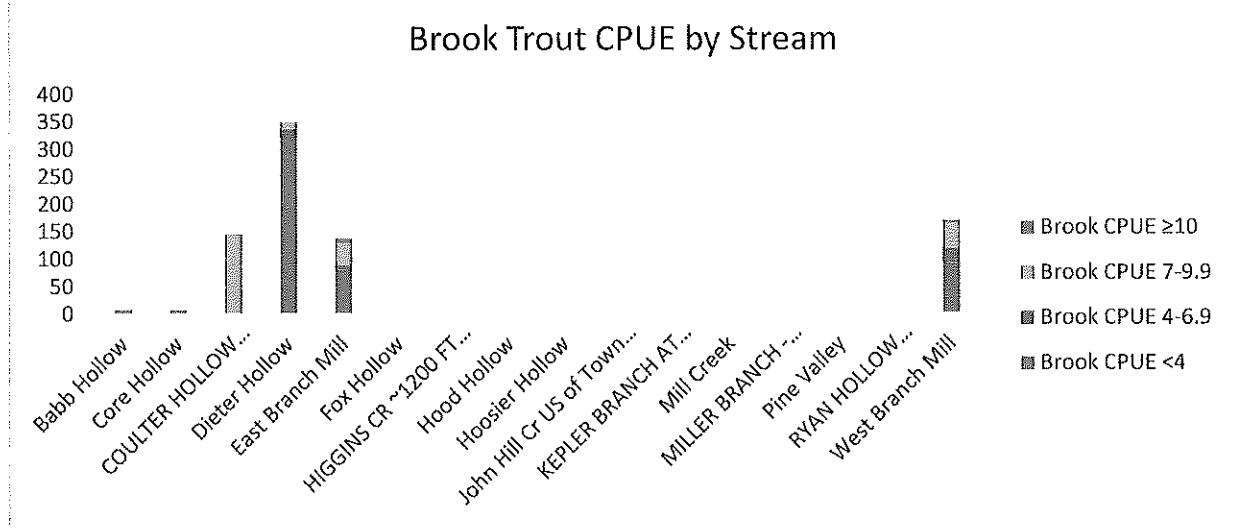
Brook Trout CPUE by Stream

400
350
300
250
200
150
100
50
0

Babb Hollow
Core Hollow
COULTER HOLLOW...
Dieter Hollow
East Branch Mill
Fox Hollow
HIGGINS CR ~1200 FT...
Hood Hollow
Hoosier Hollow
John Hill Cr US of Town...
KEPLER BRANCH AT...
Mill Creek
MILLER BRANCH -...
Pine Valley
RYAN HOLLOW...
West Branch Mill

Brook CPUE ≥10
Brook CPUE 7-9.9
Brook CPUE 4-6.9
Brook CPUE <4